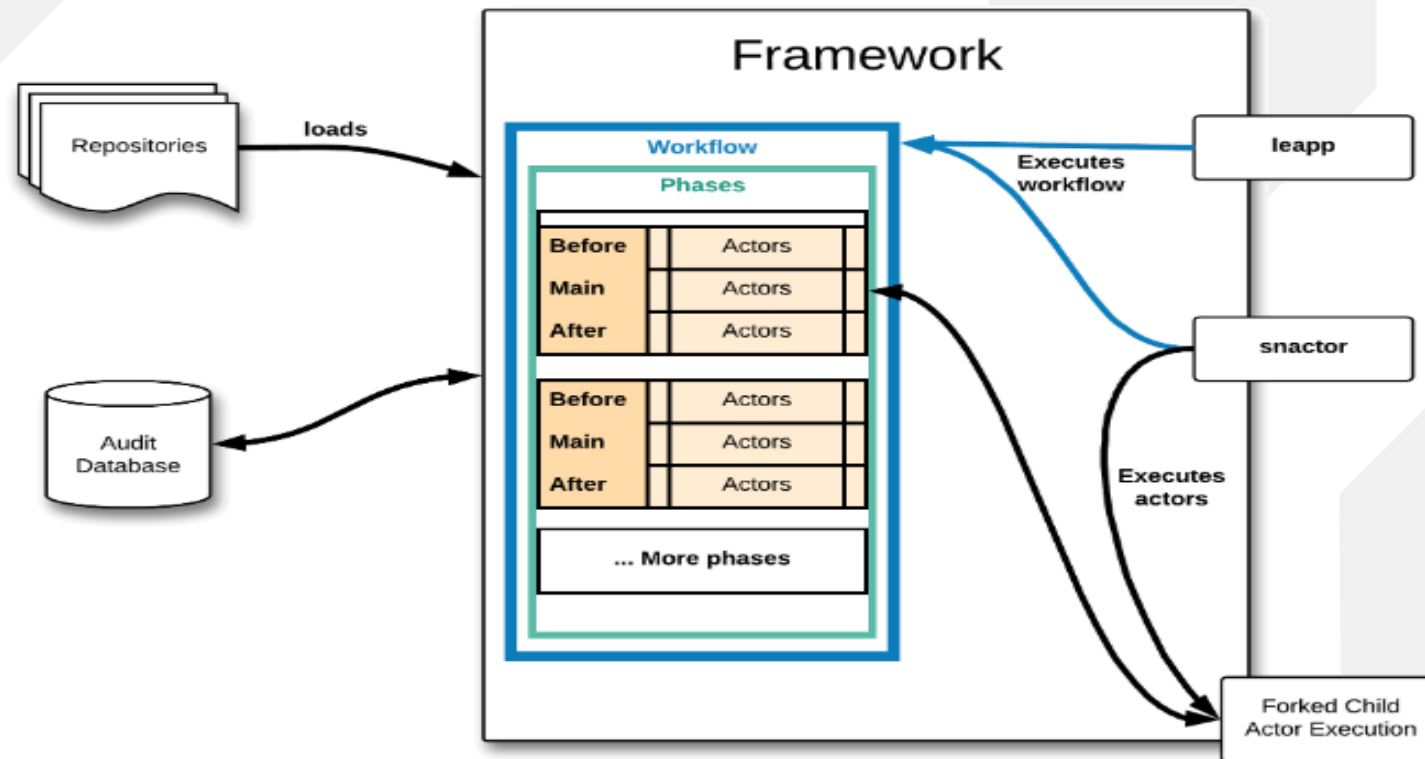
Framework

Repositories

loads

Workflow

Phases

| Before | Actors |
|---|---|
| Main | Actors |
| After | Actors |

| Before | Actors |
|---|---|
| Main | Actors |
| After | Actors |

... More phases

leapp

Executes workflow

snactor

Executes actors

Audit Database

Forked Child Actor Execution